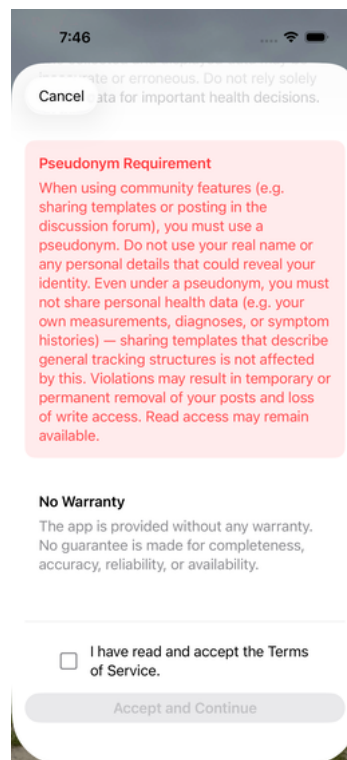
7:46

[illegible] inaccurate or erroneous. Do not rely solely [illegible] data for important health decisions.

Cancel

Pseudonym Requirement
When using community features (e.g. sharing templates or posting in the discussion forum), you must use a pseudonym. Do not use your real name or any personal details that could reveal your identity. Even under a pseudonym, you must not share personal health data (e.g. your own measurements, diagnoses, or symptom histories) — sharing templates that describe general tracking structures is not affected by this. Violations may result in temporary or permanent removal of your posts and loss of write access. Read access may remain available.

No Warranty
The app is provided without any warranty. No guarantee is made for completeness, accuracy, reliability, or availability.

I have read and accept the Terms of Service.

Accept and Continue